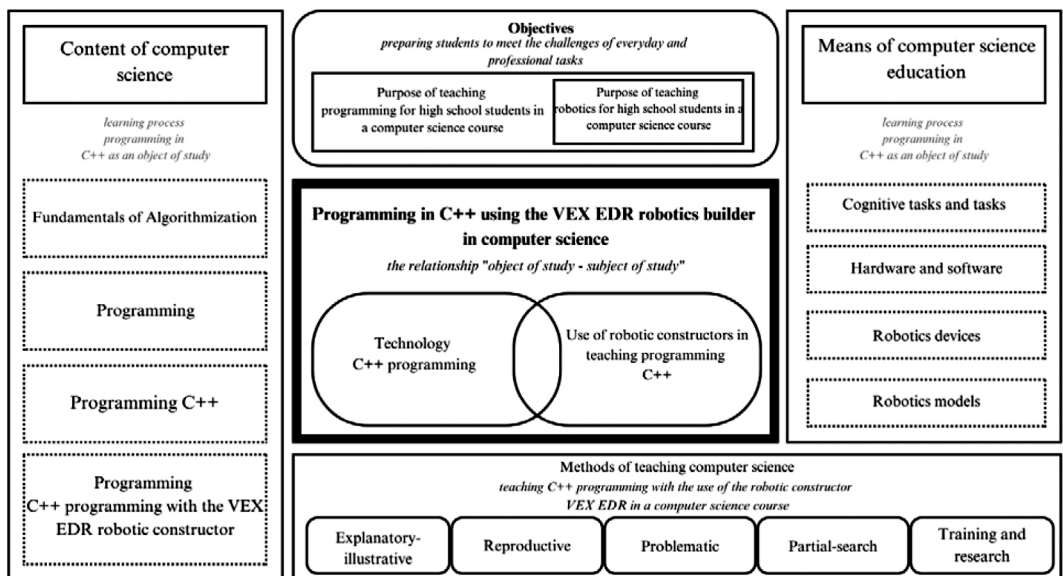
Content of computer science

learning process programming in C++ as an object of study

Fundamentals of Algorithmization

Programming

Programming C++

Programming C++ programming with the VEX EDR robotic constructor

Objectives
preparing students to meet the challenges of everyday and professional tasks

Purpose of teaching programming for high school students in a computer science course

Purpose of teaching robotics for high school students in a computer science course

Programming in C++ using the VEX EDR robotics builder in computer science
the relationship "object of study - subject of study"

Technology C++ programming

Use of robotic constructors in teaching programming C++

Means of computer science education

learning process programming in C++ as an object of study

Cognitive tasks and tasks

Hardware and software

Robotics devices

Robotics models

Methods of teaching computer science
teaching C++ programming with the use of the robotic constructor VEX EDR in a computer science course

Explanatory-illustrative

Reproductive

Problematic

Partial-search

Training and research